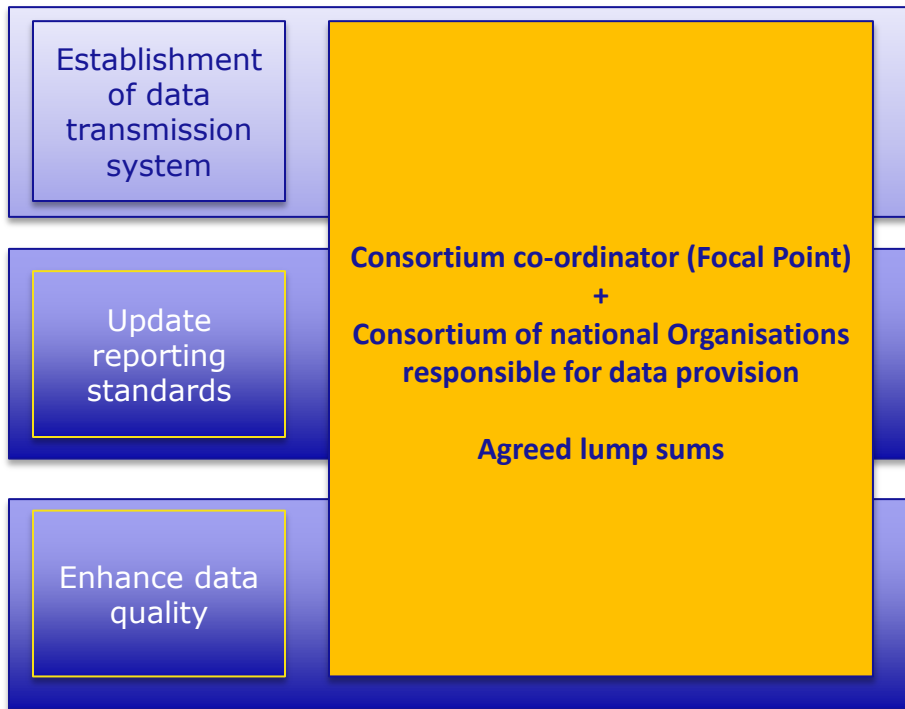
Establishment of data transmission system

Update reporting standards

Enhance data quality

Consortium co-ordinator (Focal Point)
+
Consortium of national Organisations responsible for data provision

Agreed lump sums